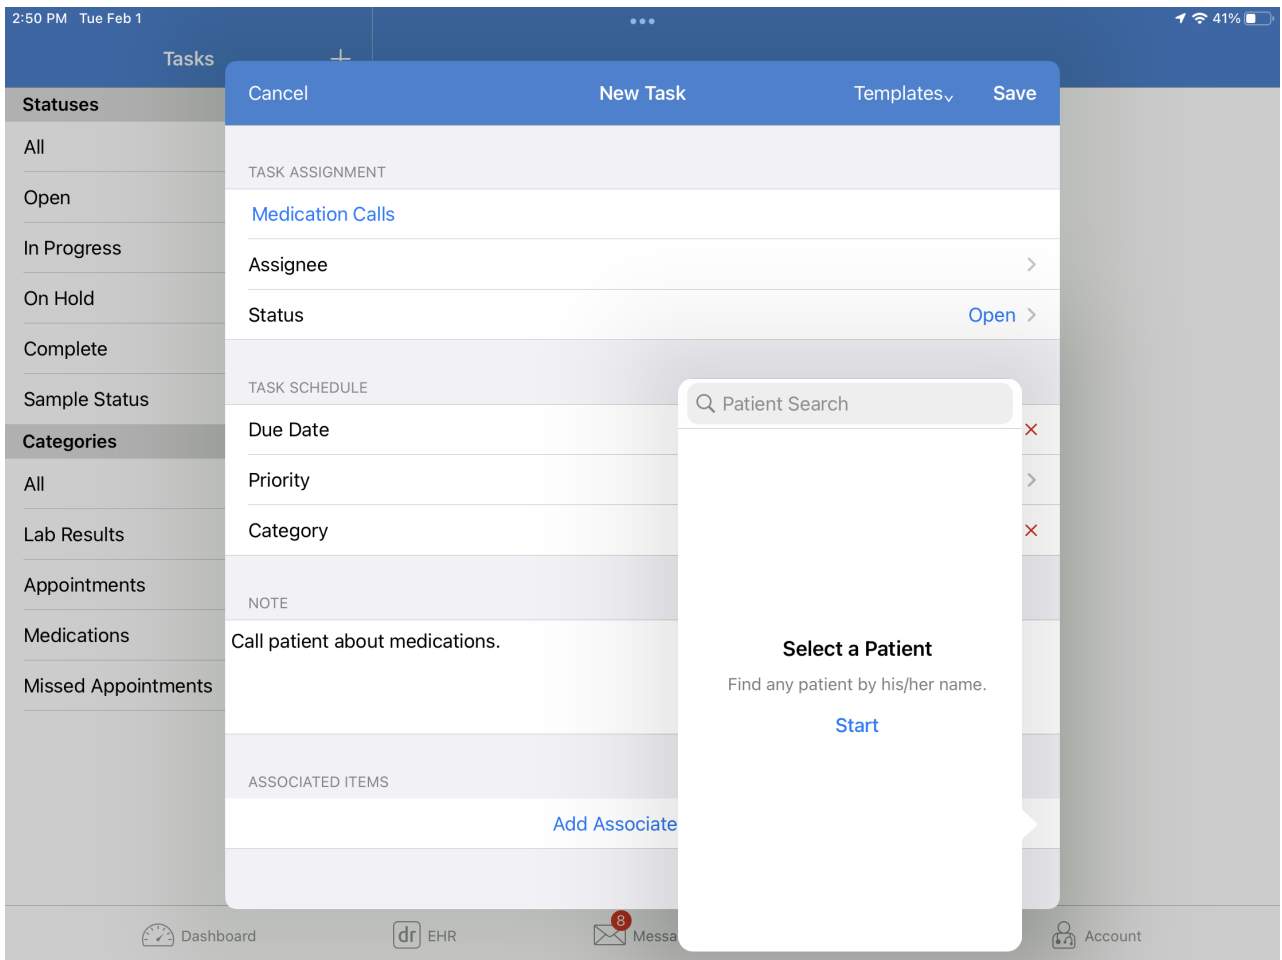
2:50 PM Tue Feb 1

41%

Tasks

Statuses

All

Open

In Progress

On Hold

Complete

Sample Status

Categories

All

Lab Results

Appointments

Medications

Missed Appointments

Cancel

New Task

Templates

Save

TASK ASSIGNMENT

Medication Calls

Assignee

Status

Open

TASK SCHEDULE

Due Date

Priority

Category

NOTE

Call patient about medications.

ASSOCIATED ITEMS

Add Associate

Patient Search

Select a Patient

Find any patient by his/her name.

Start

Dashboard

dr EHR

8

Messa

Account